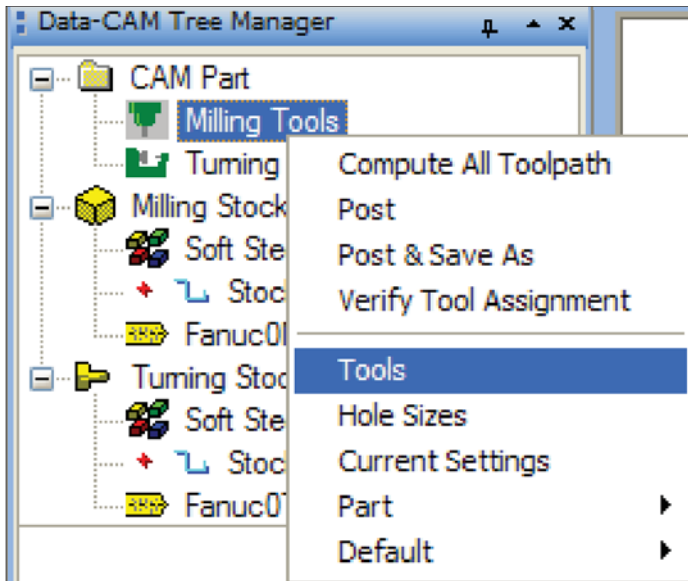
Data-CAM Tree Manager

CAM Part
Milling Tools
Turning
Milling Stock
Soft Ste
Stoc
Fanuc0
Turning Stoc
Soft Ste
Stoc
Fanuc0

Compute All Toolpath
Post
Post & Save As
Verify Tool Assignment
Tools
Hole Sizes
Current Settings
Part
Default